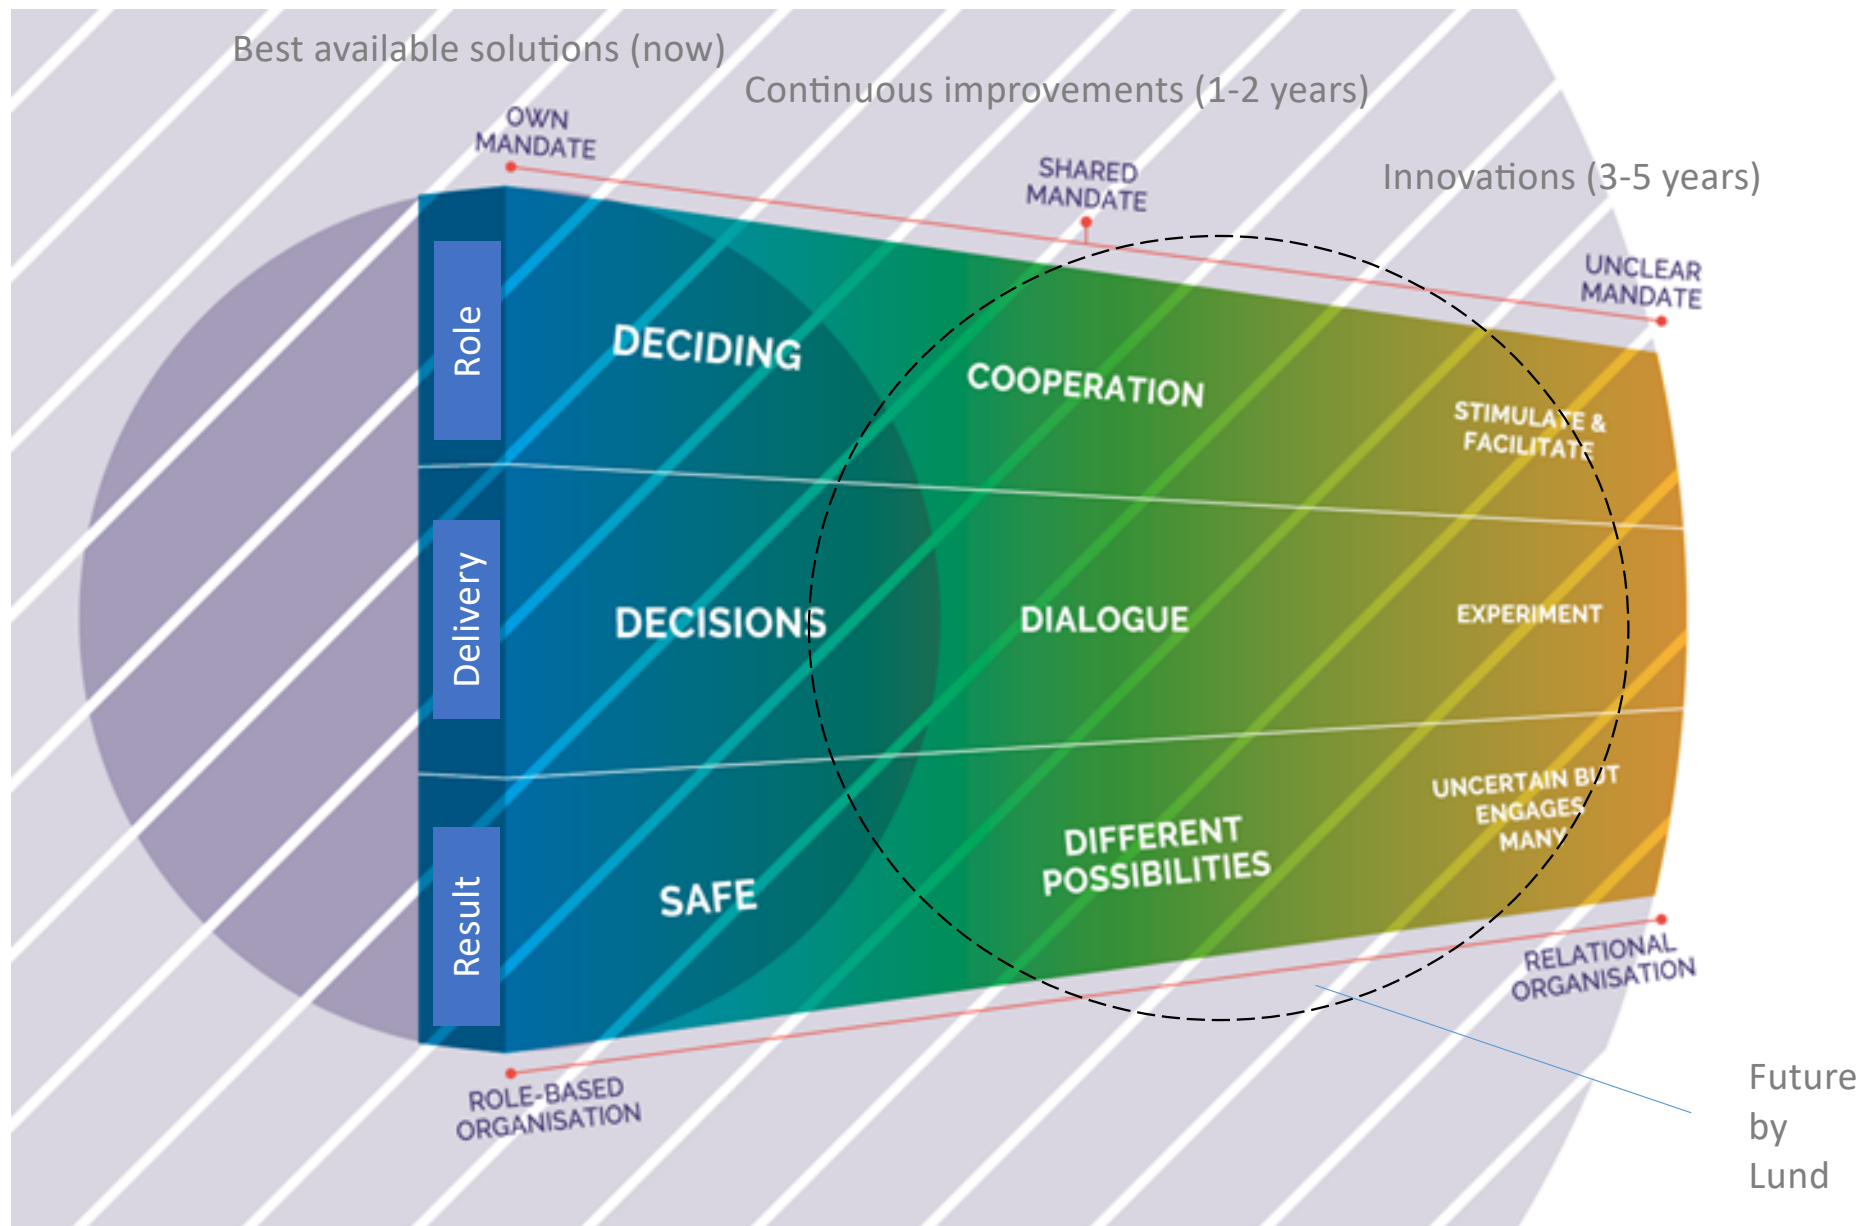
Best available solutions (now)

Continuous improvements (1-2 years)

Innovations (3-5 years)

OWN MANDATE

SHARED MANDATE

UNCLEAR MANDATE

Role

DECIDING

COOPERATION

STIMULATE & FACILITATE

Delivery

DECISIONS

DIALOGUE

EXPERIMENT

Result

SAFE

DIFFERENT POSSIBILITIES

UNCERTAIN BUT ENGAGES MANY

ROLE-BASED ORGANISATION

RELATIONAL ORGANISATION

Future by Lund